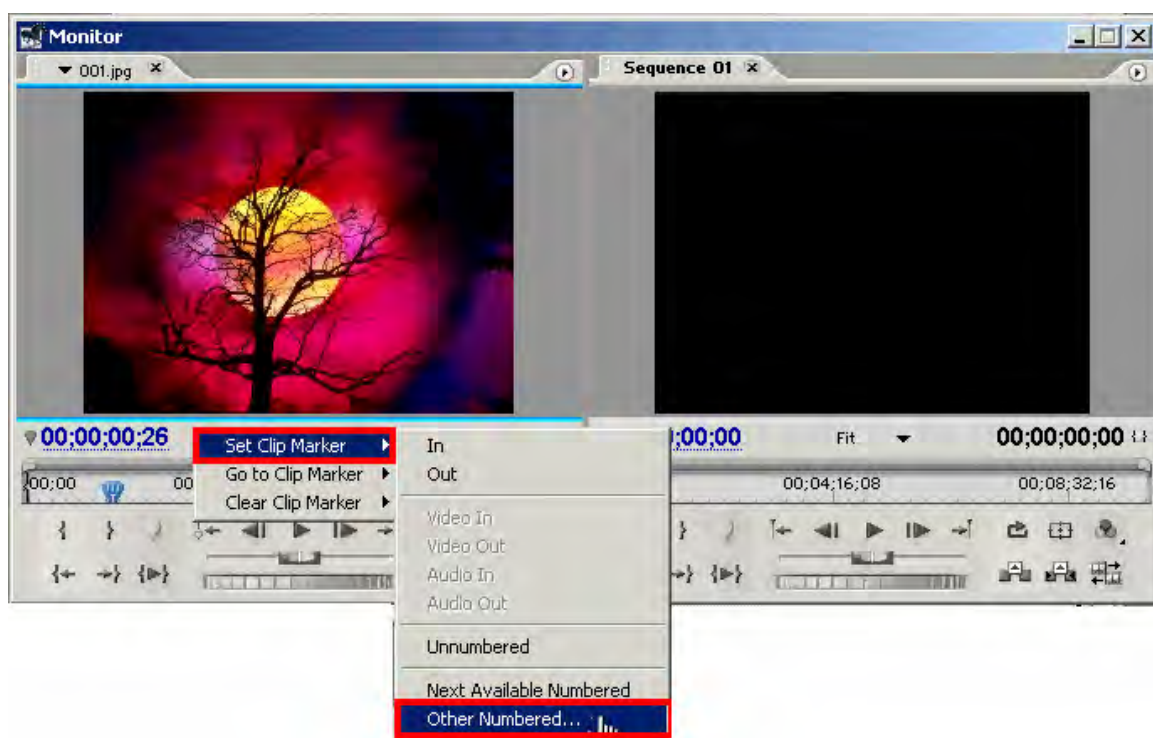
Monitor

001.jpg ×

Sequence 01 ×

00;00;00;26

Set Clip Marker
Go to Clip Marker
Clear Clip Marker

In
Out
Video In
Video Out
Audio In
Audio Out
Unnumbered
Next Available Numbered
Other Numbered...

;00;00

Fit

00;00;00;00

00;00

00

00;04;16;08

00;08;32;16